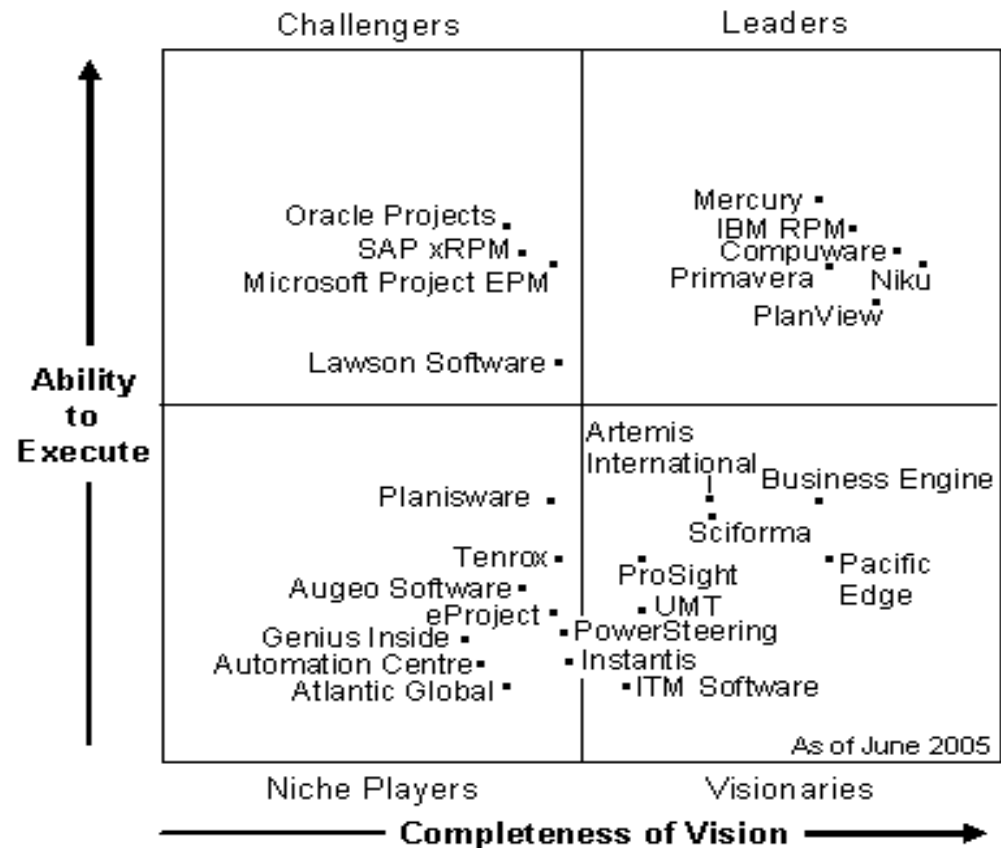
Challengers

Leaders

Oracle Projects

SAP xRPM

Microsoft Project EPM

Lawson Software

Mercury

IBM RPM

Compuware

Primavera

Niku

PlanView

Ability to Execute

Artemis International

Business Engine

Sciforma

Pacific Edge

ProSight

UMT

PowerSteering

Instantis

ITM Software

Planisware

Tenrox

Augeo Software

eProject

Genius Inside

Automation Centre

Atlantic Global

As of June 2005

Niche Players

Visionaries

Completeness of Vision